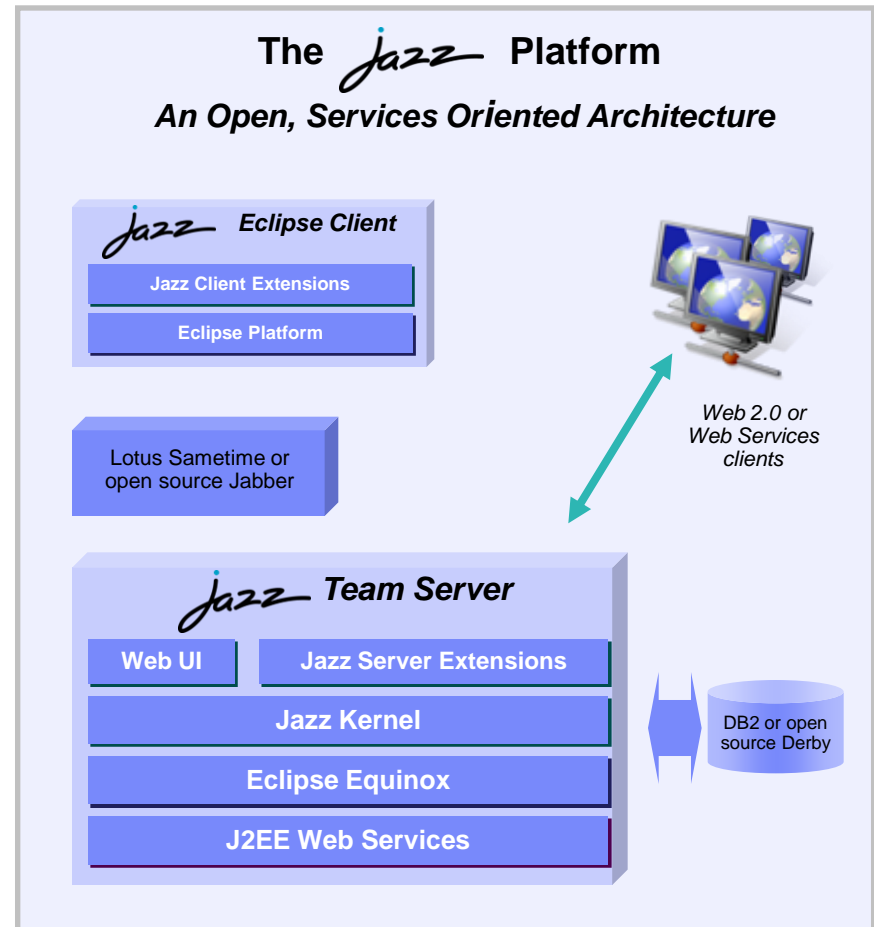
The Jazz Platform

An Open, Services Oriented Architecture

Jazz Eclipse Client

Jazz Client Extensions

Eclipse Platform

Web 2.0 or Web Services clients

Lotus Sametime or open source Jabber

Jazz Team Server

Web UI

Jazz Server Extensions

Jazz Kernel

Eclipse Equinox

J2EE Web Services

DB2 or open source Derby